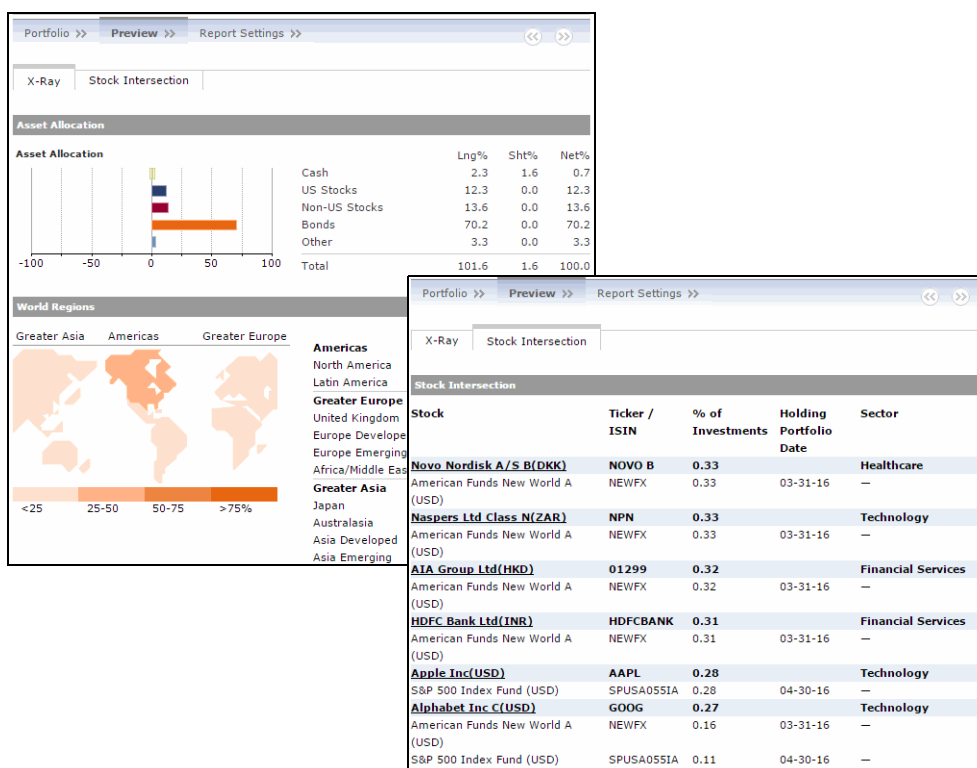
Portfolio >> Preview >> Report Settings >>

X-Ray Stock Intersection

Asset Allocation

Asset Allocation

-100 -50 0 50 100

| | Lng% | Sht% | Net% |
|---|---|---|---|
| Cash | 2.3 | 1.6 | 0.7 |
| US Stocks | 12.3 | 0.0 | 12.3 |
| Non-US Stocks | 13.6 | 0.0 | 13.6 |
| Bonds | 70.2 | 0.0 | 70.2 |
| Other | 3.3 | 0.0 | 3.3 |
| Total | 101.6 | 1.6 | 100.0 |

World Regions

Greater Asia Americas Greater Europe

<25 25-50 50-75 >75%

Americas
North America
Latin America
Greater Europe
United Kingdom
Europe Develope
Europe Emerging
Africa/Middle Eas
Greater Asia
Japan
Australasia
Asia Developed
Asia Emerging

Portfolio >> Preview >> Report Settings >>

X-Ray Stock Intersection

Stock Intersection

| Stock | Ticker / ISIN | % of Investments | Holding Portfolio Date | Sector |
|---|---|---|---|---|
| Novo Nordisk A/S B(DKK) | NOVO B | 0.33 | | Healthcare |
| American Funds New World A (USD) | NEWFX | 0.33 | 03-31-16 | — |
| Naspers Ltd Class N(ZAR) | NPN | 0.33 | | Technology |
| American Funds New World A (USD) | NEWFX | 0.33 | 03-31-16 | — |
| AIA Group Ltd(HKD) | 01299 | 0.32 | | Financial Services |
| American Funds New World A (USD) | NEWFX | 0.32 | 03-31-16 | — |
| HDFC Bank Ltd(INR) | HDFCBANK | 0.31 | | Financial Services |
| American Funds New World A (USD) | NEWFX | 0.31 | 03-31-16 | — |
| Apple Inc(USD) | AAPL | 0.28 | | Technology |
| S&P 500 Index Fund (USD) | SPUSA055IA | 0.28 | 04-30-16 | — |
| Alphabet Inc C(USD) | GOOG | 0.27 | | Technology |
| American Funds New World A (USD) | NEWFX | 0.16 | 03-31-16 | — |
| S&P 500 Index Fund (USD) | SPUSA055IA | 0.11 | 04-30-16 | — |